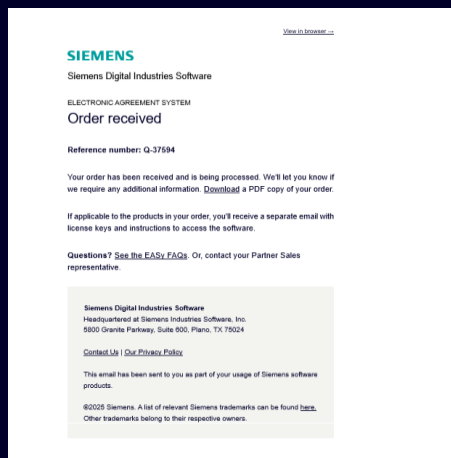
View in browser →

SIEMENS

Siemens Digital Industries Software

ELECTRONIC AGREEMENT SYSTEM

Order received

Reference number: Q-37594

Your order has been received and is being processed. We'll let you know if we require any additional information. Download a PDF copy of your order.

If applicable to the products in your order, you'll receive a separate email with license keys and instructions to access the software.

Questions? See the EASy FAQs. Or, contact your Partner Sales representative.

Siemens Digital Industries Software
Headquartered at Siemens Industries Software, Inc.
5800 Granite Parkway, Suite 600, Plano, TX 75024

Contact Us | Our Privacy Policy

This email has been sent to you as part of your usage of Siemens software products.

©2025 Siemens. A list of relevant Siemens trademarks can be found here. Other trademarks belong to their respective owners.